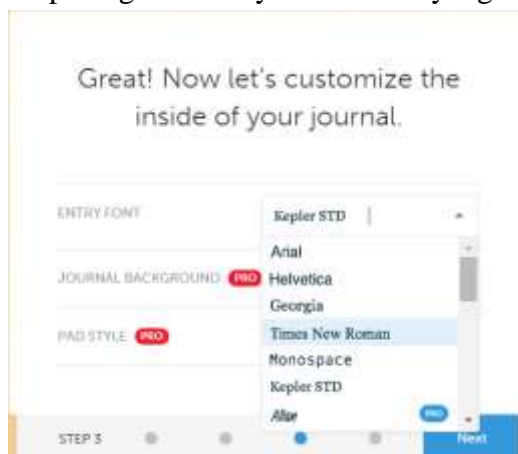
Great! Now let's customize the inside of your journal.

ENTRY FONT

Kepler STD

Arial
Helvetica
Georgia
Times New Roman
Monospace
Kepler STD
Alice PRO

JOURNAL BACKGROUND PRO

PAD STYLE PRO

STEP 3

Next